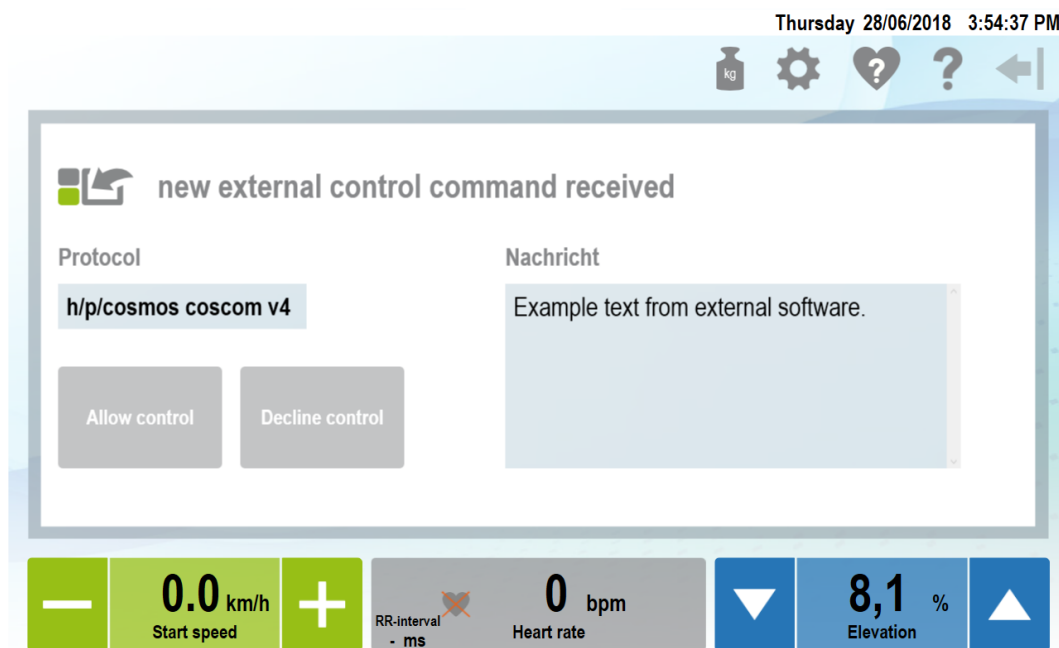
Thursday 28/06/2018 3:54:37 PM

kg

?

new external control command received

Protocol

h/p/cosmos coscom v4

Nachricht

Example text from external software.

Allow control

Decline control

0.0 km/h
Start speed

RR-interval
- ms

0 bpm
Heart rate

8,1 %
Elevation